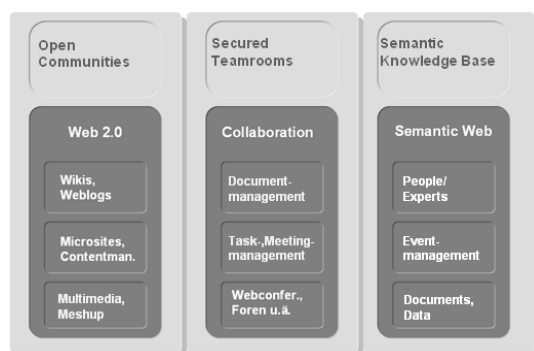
Open Communities

Web 2.0

Wikis, Weblogs

Microsites, Contentman.

Multimedia, Meshup

Secured Teamrooms

Collaboration

Document-management

Task-,Meeting-management

Webconfer., Foren u.ä.

Semantic Knowledge Base

Semantic Web

People/ Experts

Event-management

Documents, Data